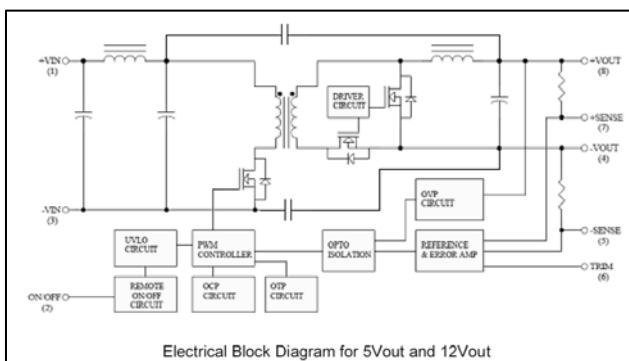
+VIN
(1)

-VIN
(3)

ON/OFF
(2)

DRIVER CIRCUIT

+VOUT
(8)

+SENSE
(7)

-VOUT
(4)

OVP CIRCUIT

-SENSE
(5)

TRIM
(6)

UVLO CIRCUIT

PWM CONTROLLER

OPTO ISOLATION

REFERENCE & ERROR AMP

REMOTE ON/OFF CIRCUIT

OCP CIRCUIT

OTP CIRCUIT

Electrical Block Diagram for 5Vout and 12Vout